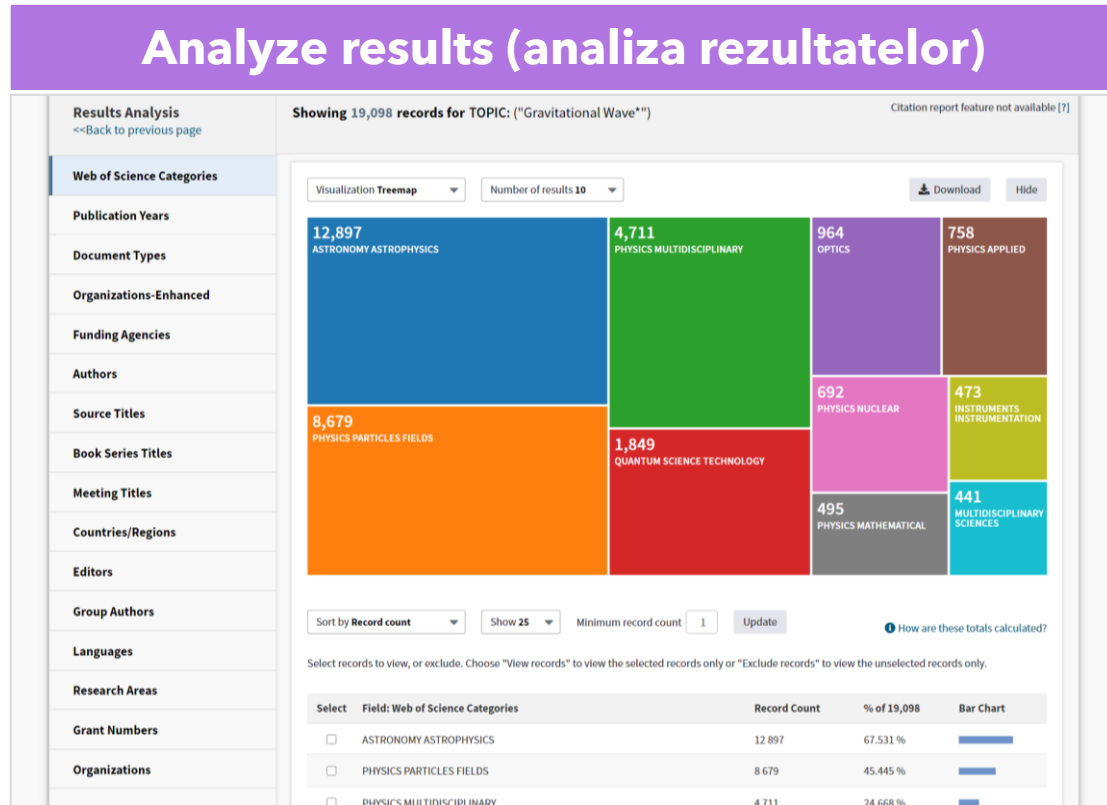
Analyze results (analiza rezultatelor)

Results Analysis
<<Back to previous page

Showing 19,098 records for TOPIC: ("Gravitational Wave*")

Citation report feature not available [?]

Web of Science Categories
Publication Years
Document Types
Organizations-Enhanced
Funding Agencies
Authors
Source Titles
Book Series Titles
Meeting Titles
Countries/Regions
Editors
Group Authors
Languages
Research Areas
Grant Numbers
Organizations

Visualization Treemap
Number of results 10
Download
Hide

12,897 ASTRONOMY ASTROPHYSICS
4,711 PHYSICS MULTIDISCIPLINARY
964 OPTICS
758 PHYSICS APPLIED
692 PHYSICS NUCLEAR
473 INSTRUMENTS INSTRUMENTATION
8,679 PHYSICS PARTICLES FIELDS
1,849 QUANTUM SCIENCE TECHNOLOGY
495 PHYSICS MATHEMATICAL
441 MULTIDISCIPLINARY SCIENCES

Sort by Record count
Show 25
Minimum record count 1
Update
How are these totals calculated?

Select records to view, or exclude. Choose "View records" to view the selected records only or "Exclude records" to view the unselected records only.

| Select | Field: Web of Science Categories | Record Count | % of 19,098 | Bar Chart |
|---|---|---|---|---|
| ☐ | ASTRONOMY ASTROPHYSICS | 12 897 | 67.531 % | |
| ☐ | PHYSICS PARTICLES FIELDS | 8 679 | 45.445 % | |
| ☐ | PHYSICS MULTIDISCIPLINARY | 4 711 | 24.668 % | |